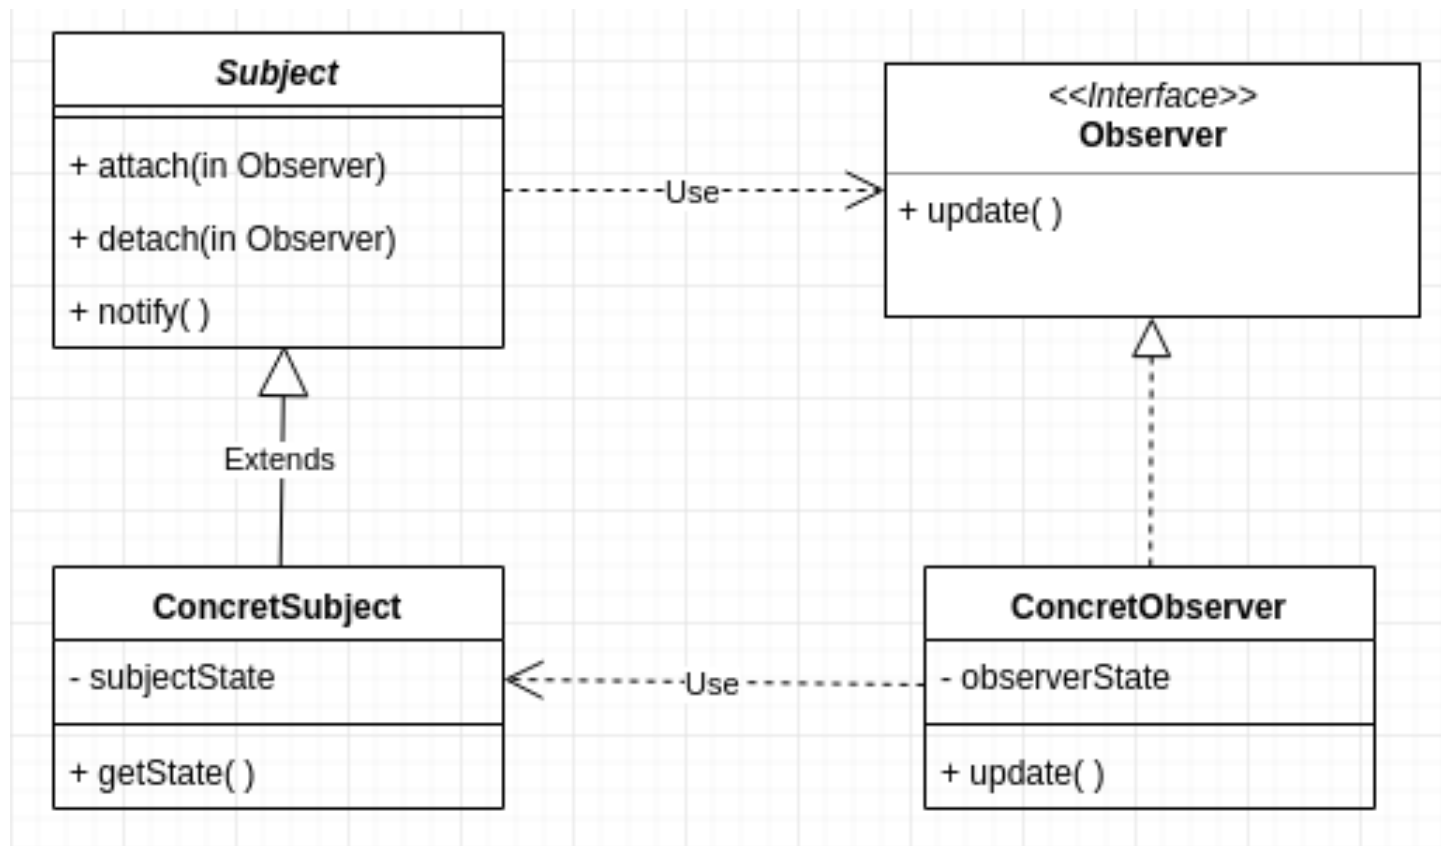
Subject

+ attach(in Observer)

+ detach(in Observer)

+ notify( )

Use

<<Interface>>
Observer

+ update( )

Extends

ConcretSubject

- subjectState

+ getState( )

Use

ConcretObserver

- observerState

+ update( )